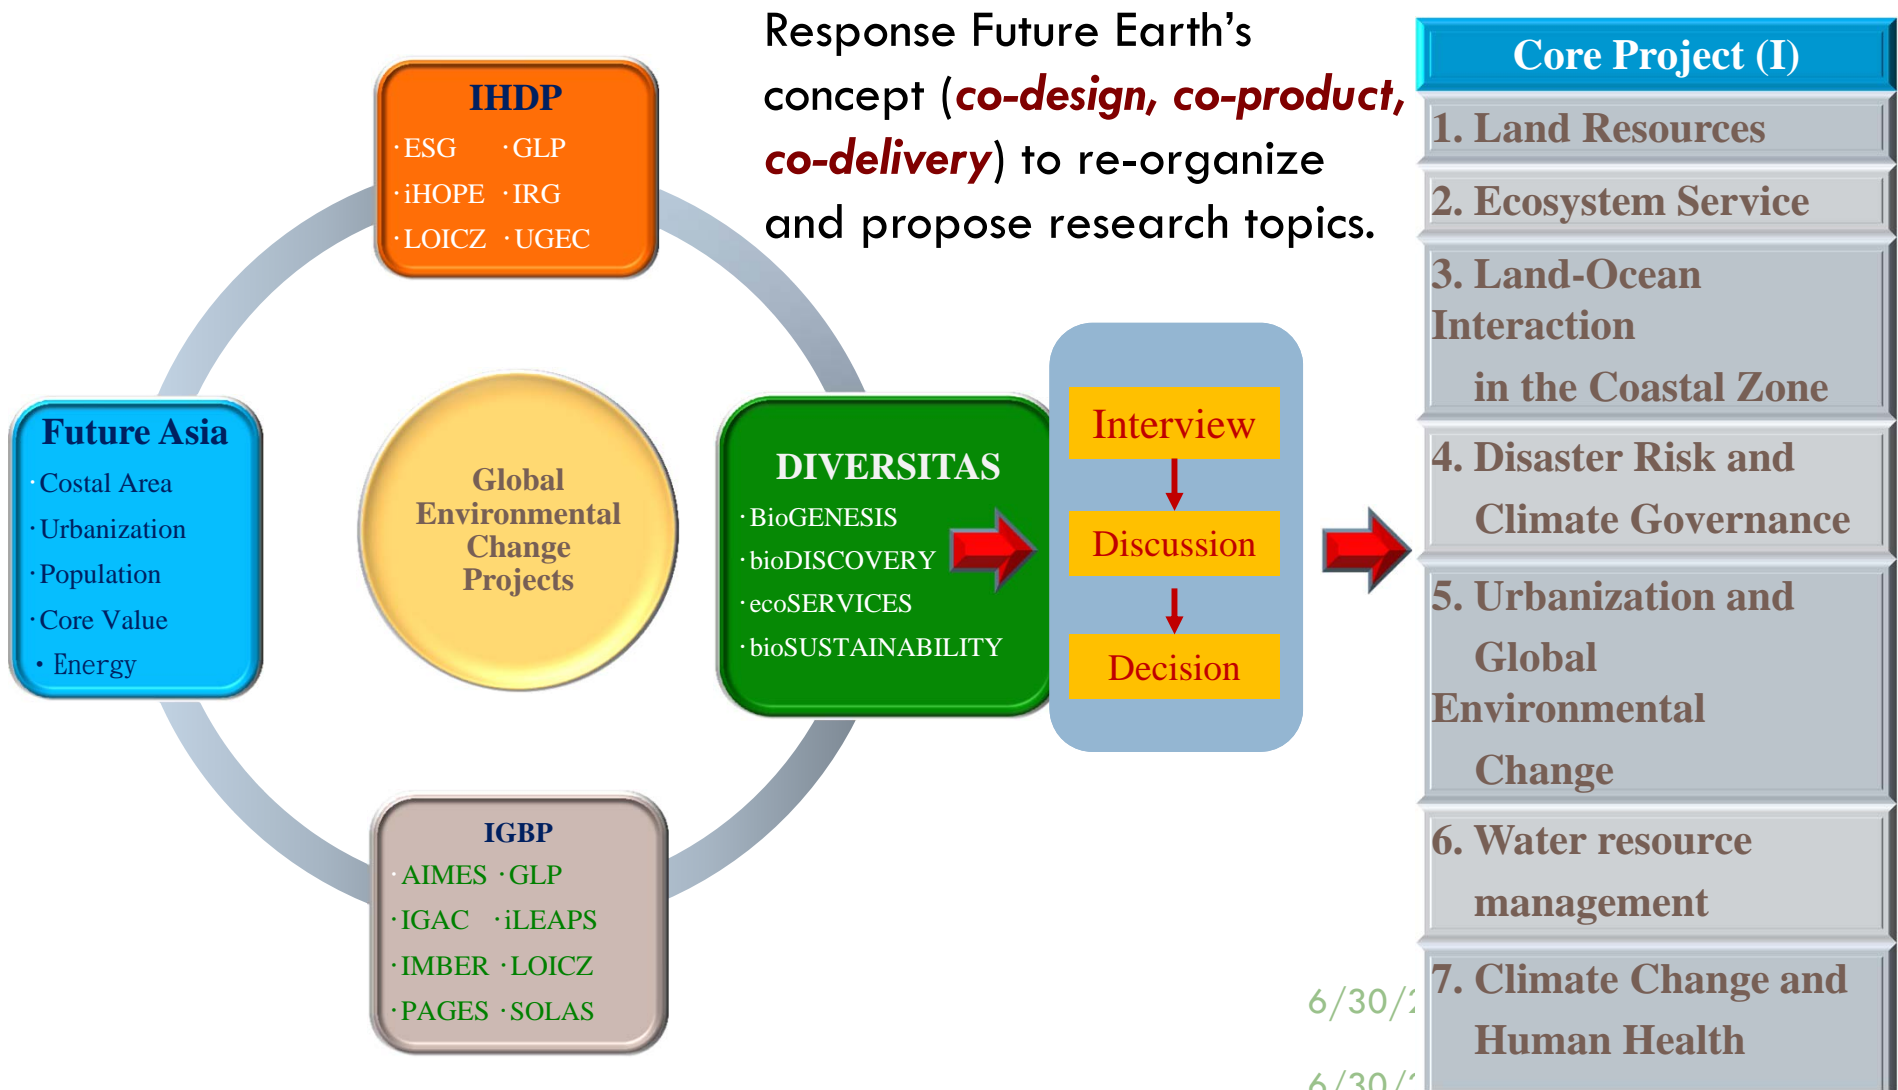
IHDP
·ESG ·GLP
·iHOPE ·IRG
·LOICZ ·UGEC

Response Future Earth's concept (co-design, co-product, co-delivery) to re-organize and propose research topics.

Core Project (I)
1. Land Resources
2. Ecosystem Service
3. Land-Ocean Interaction in the Coastal Zone
4. Disaster Risk and Climate Governance
5. Urbanization and Global Environmental Change
6. Water resource management
7. Climate Change and Human Health

Future Asia
·Costal Area
·Urbanization
·Population
·Core Value
• Energy

Global Environmental Change Projects

DIVERSITAS
·BioGENESIS
·bioDISCOVERY
·ecoSERVICES
·bioSUSTAINABILITY

Interview
Discussion
Decision

IGBP
·AIMES ·GLP
·IGAC ·iLEAPS
·IMBER ·LOICZ
·PAGES ·SOLAS

6/30/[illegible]
6/30/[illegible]